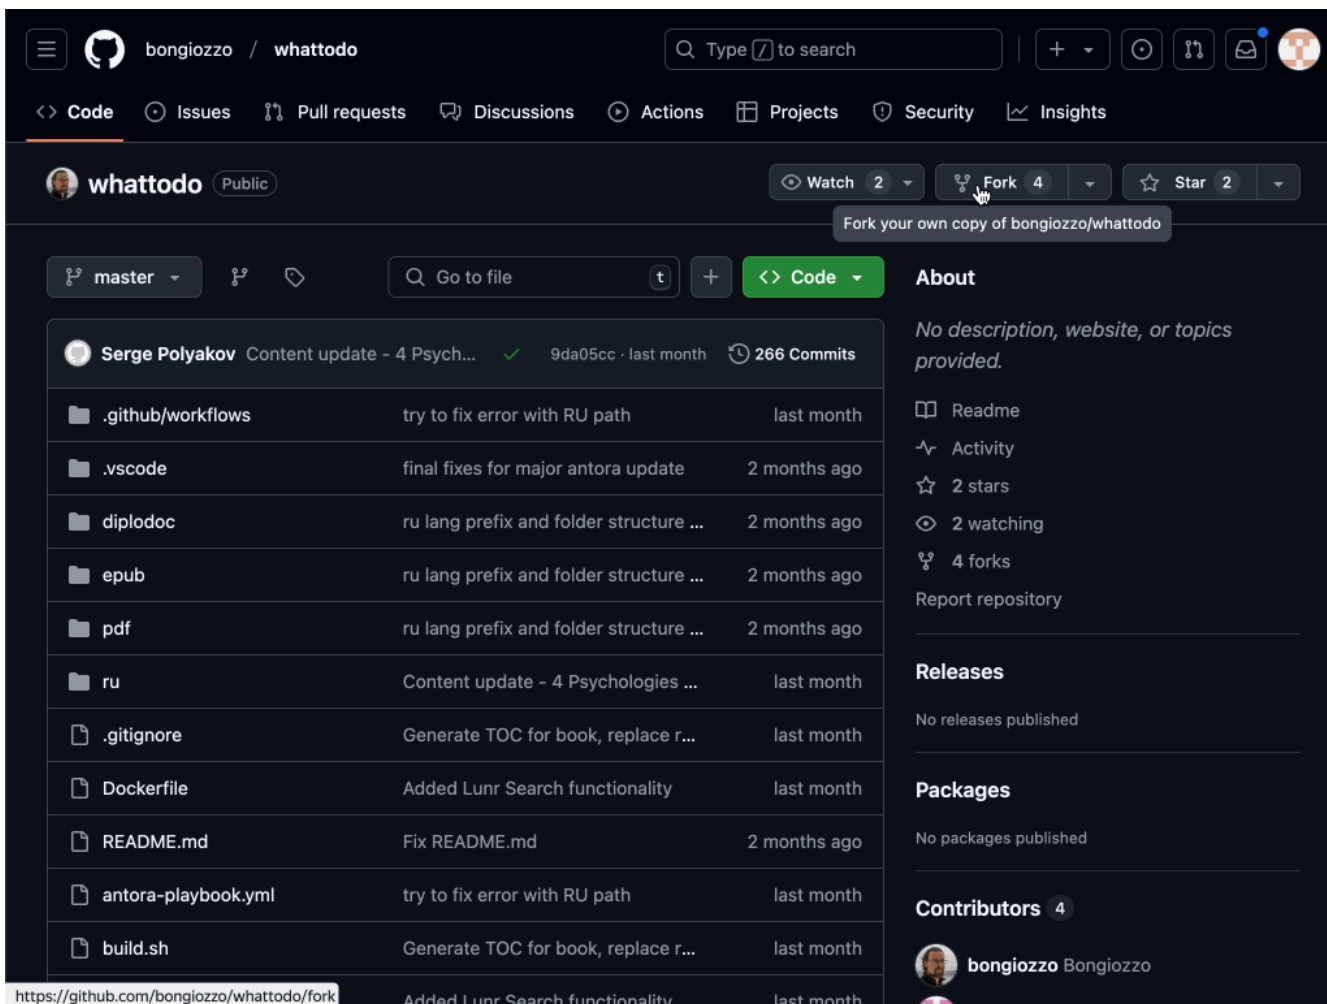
bongiozzo / whattodo

Type / to search

Code Issues Pull requests Discussions Actions Projects Security Insights

whattodo Public

Watch 2 Fork 4 Star 2

Fork your own copy of bongiozzo/whattodo

master

Go to file t

Code

About

No description, website, or topics provided.

Readme

Activity

2 stars

2 watching

4 forks

Report repository

Releases

No releases published

Packages

No packages published

Contributors 4

bongiozzo Bongiozzo

Serge Polyakov Content update - 4 Psych... 9da05cc · last month 266 Commits

| | | |
|---|---|---|
| .github/workflows | try to fix error with RU path | last month |
| .vscode | final fixes for major antora update | 2 months ago |
| diplodoc | ru lang prefix and folder structure ... | 2 months ago |
| epub | ru lang prefix and folder structure ... | 2 months ago |
| pdf | ru lang prefix and folder structure ... | 2 months ago |
| ru | Content update - 4 Psychologies ... | last month |
| .gitignore | Generate TOC for book, replace r... | last month |
| Dockerfile | Added Lunr Search functionality | last month |
| README.md | Fix README.md | 2 months ago |
| antora-playbook.yml | try to fix error with RU path | last month |
| build.sh | Generate TOC for book, replace r... | last month |
| | Added Lunr Search functionality | last month |

https://github.com/bongiozzo/whattodo/fork